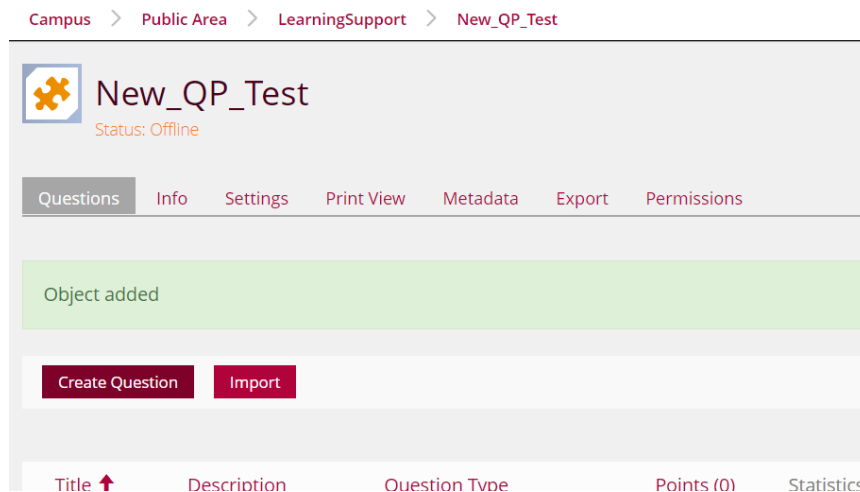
Campus > Public Area > LearningSupport > New_QP_Test

New_QP_Test
Status: Offline

Questions Info Settings Print View Metadata Export Permissions

Object added

Create Question Import

| Title ↑ | Description | Question Type | Points (0) | Statistics |
|---|---|---|---|---|